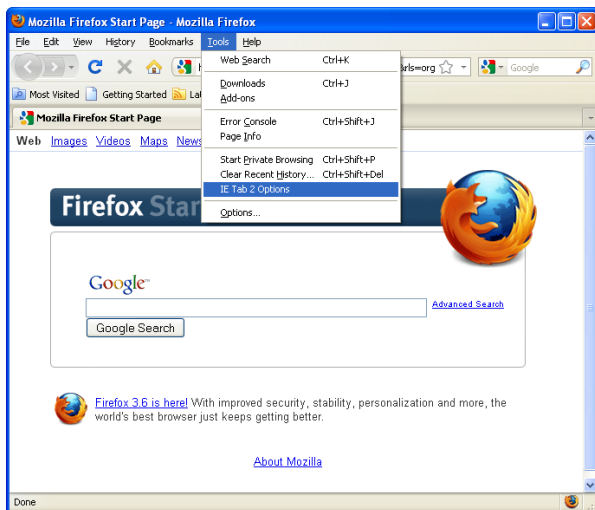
Mozilla Firefox Start Page - Mozilla Firefox

File Edit View History Bookmarks Tools Help

Web Search Ctrl+K
Downloads Ctrl+J
Add-ons
Error Console Ctrl+Shift+J
Page Info
Start Private Browsing Ctrl+Shift+P
Clear Recent History... Ctrl+Shift+Del
IE Tab 2 Options
Options...

H

rls=org

Google

Most Visited Getting Started La

Mozilla Firefox Start Page

Web Images Videos Maps News

Firefox Star

Google

Advanced Search

Google Search

Firefox 3.6 is here! With improved security, stability, personalization and more, the world's best browser just keeps getting better.

About Mozilla

Done